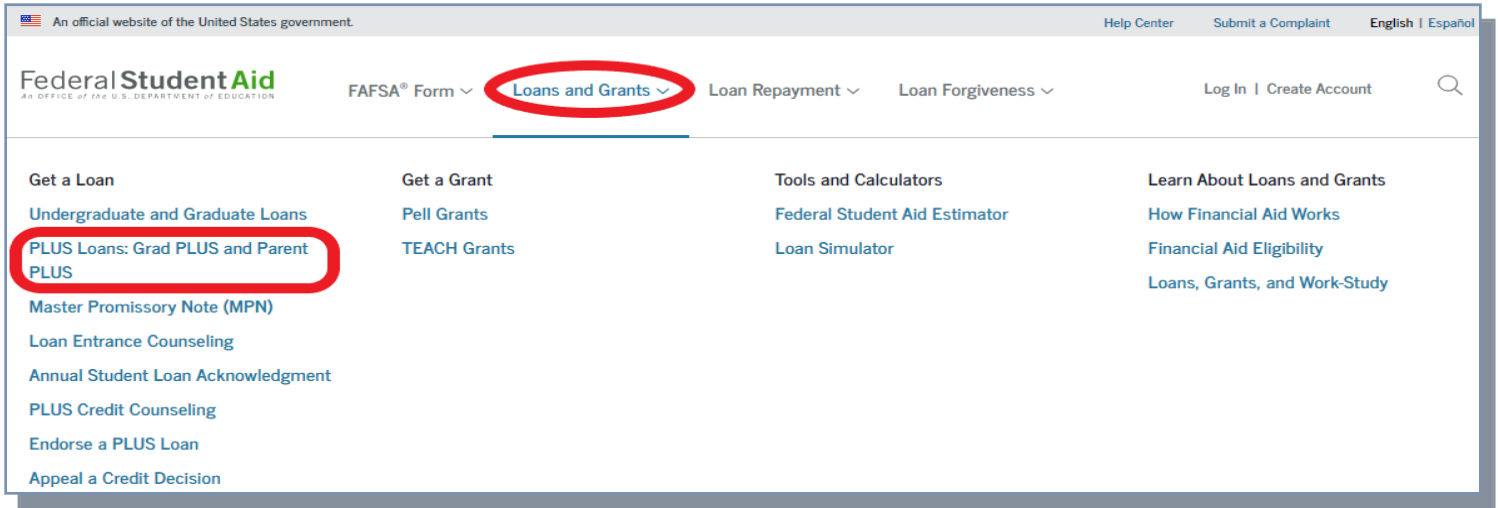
An official website of the United States government.

Help Center Submit a Complaint English | Español

Federal Student Aid
An OFFICE of the U.S. DEPARTMENT of EDUCATION

FAFSA® Form Loans and Grants Loan Repayment Loan Forgiveness

Log In | Create Account

Get a Loan
Undergraduate and Graduate Loans
PLUS Loans: Grad PLUS and Parent PLUS
Master Promissory Note (MPN)
Loan Entrance Counseling
Annual Student Loan Acknowledgment
PLUS Credit Counseling
Endorse a PLUS Loan
Appeal a Credit Decision

Get a Grant
Pell Grants
TEACH Grants

Tools and Calculators
Federal Student Aid Estimator
Loan Simulator

Learn About Loans and Grants
How Financial Aid Works
Financial Aid Eligibility
Loans, Grants, and Work-Study